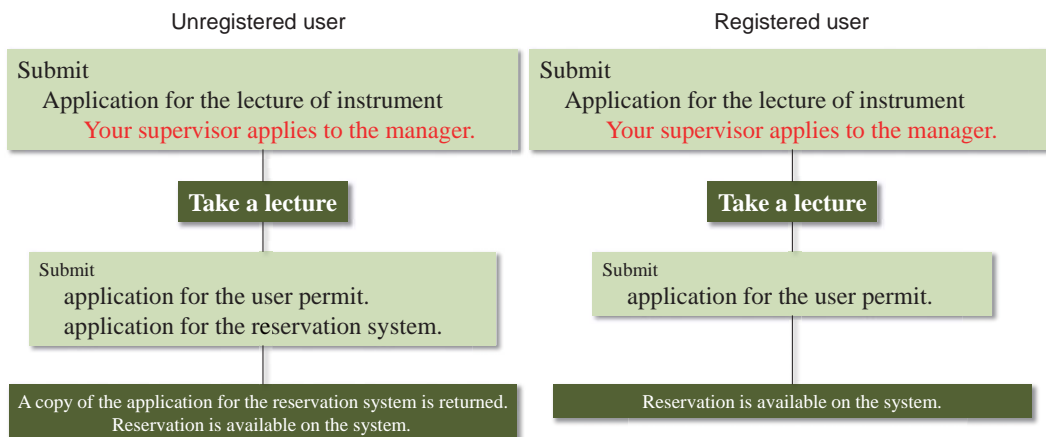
Unregistered user

Submit
Application for the lecture of instrument
Your supervisor applies to the manager.

Take a lecture

Submit
application for the user permit.
application for the reservation system.

A copy of the application for the reservation system is returned.
Reservation is available on the system.

Registered user

Submit
Application for the lecture of instrument
Your supervisor applies to the manager.

Take a lecture

Submit
application for the user permit.

Reservation is available on the system.